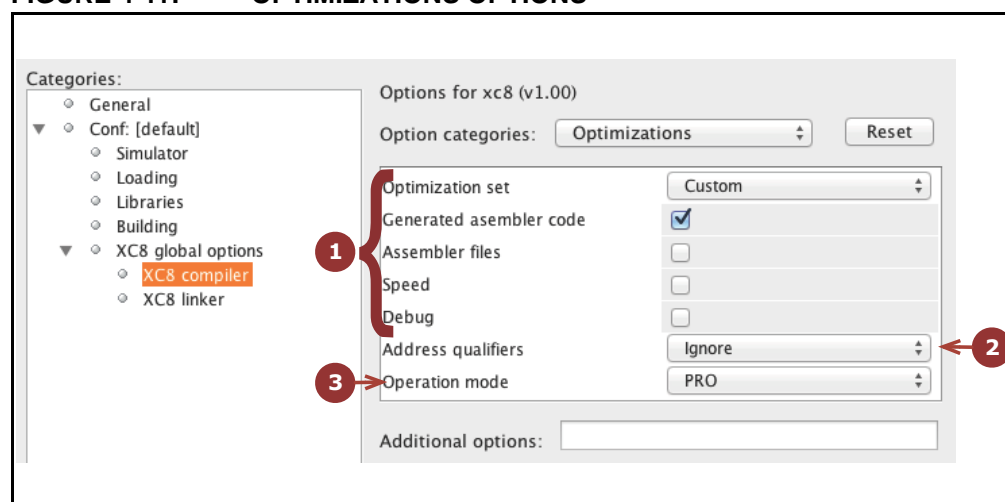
FIGURE 4-11: OPTIMIZATIONS OPTIONS

Categories:
General
Conf: [default]
Simulator
Loading
Libraries
Building
XC8 global options
XC8 compiler
XC8 linker

Options for xc8 (v1.00)
Option categories: Optimizations
Reset

Optimization set Custom
Generated asembler code
Assembler files
Speed
Debug
Address qualifiers Ignore
Operation mode PRO

1
2
3

Additional options: